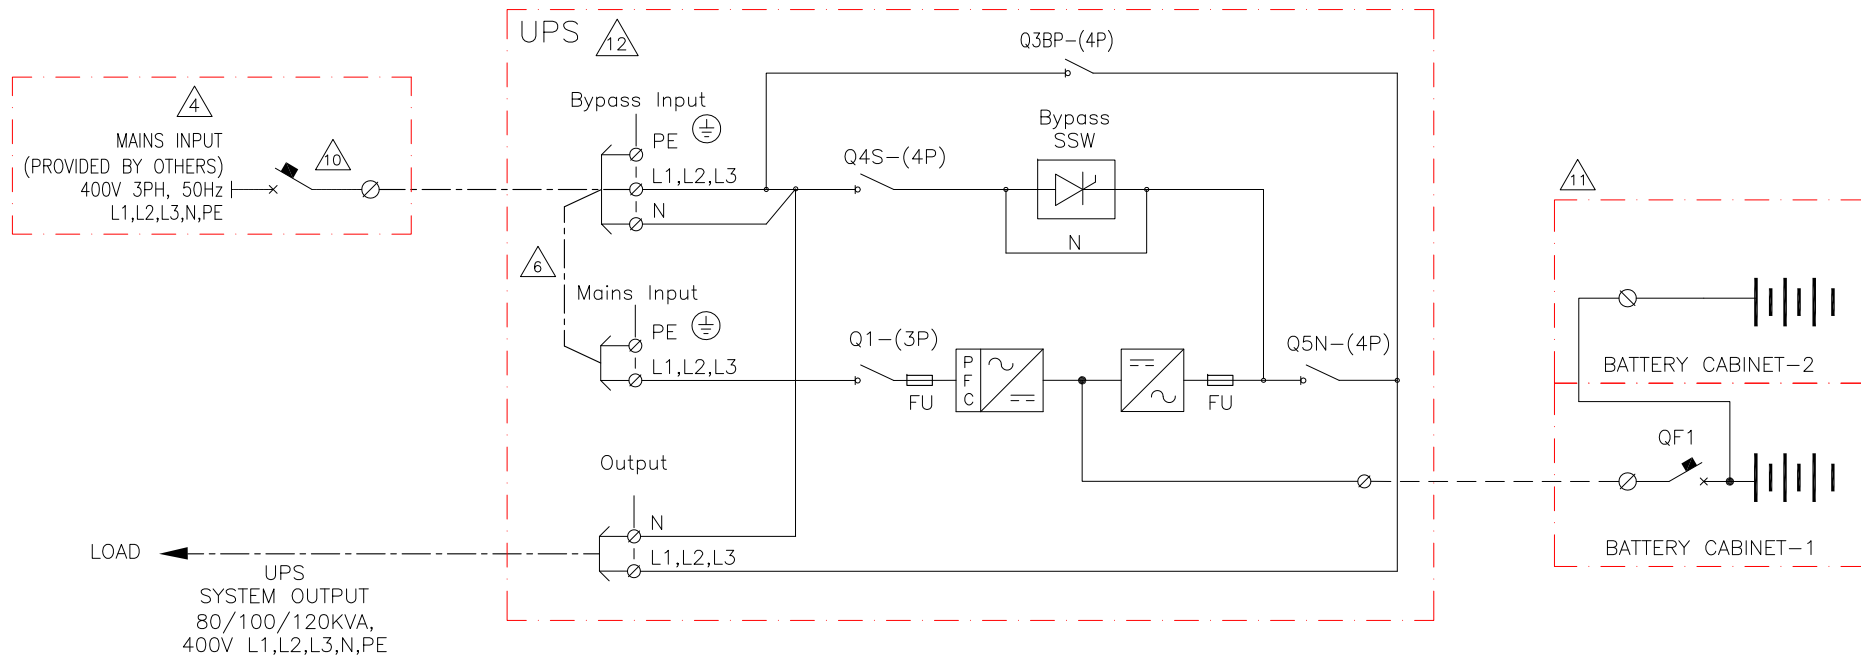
UPS 12

4
MAINS INPUT
(PROVIDED BY OTHERS)
400V 3PH, 50Hz
L1,L2,L3,N,PE

10

Q3BP-(4P)

Bypass Input
PE
L1,L2,L3
N

Q4S-(4P)

Bypass
SSW

N

11

6

Mains Input
PE
L1,L2,L3

Q1-(3P)

FU

P
F
C

FU

Q5N-(4P)

BATTERY CABINET-2

QF1

Output
N
L1,L2,L3

LOAD

UPS
SYSTEM OUTPUT
80/100/120KVA,
400V L1,L2,L3,N,PE

BATTERY CABINET-1